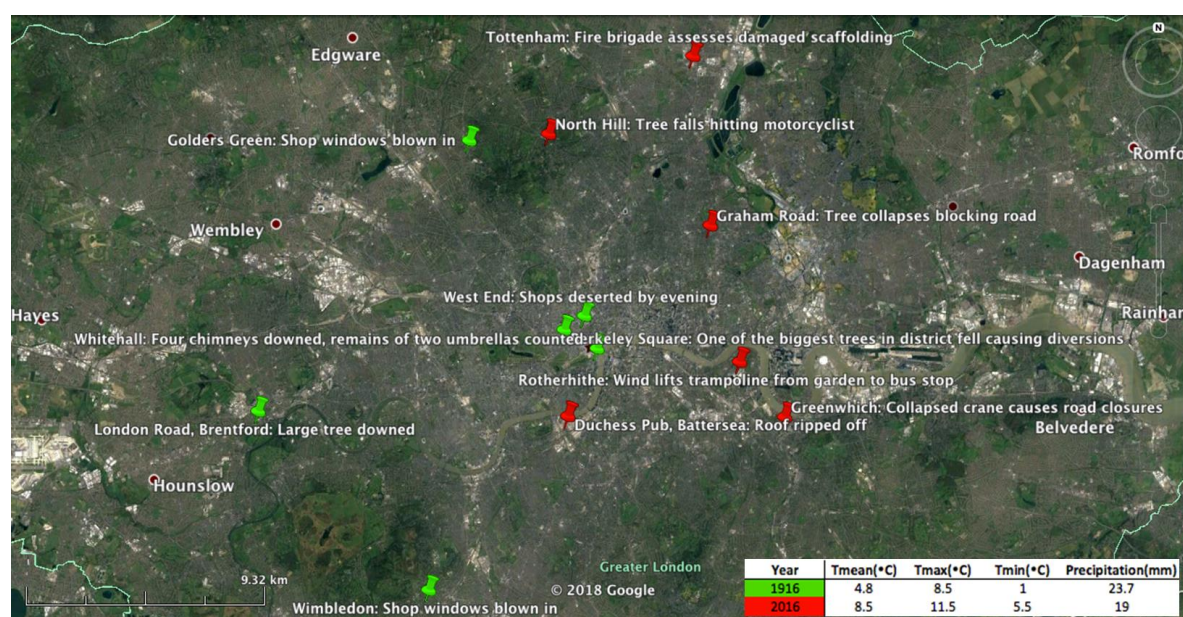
N

Tottenham: Fire brigade assesses damaged scaffolding

Edgware

North Hill: Tree falls hitting motorcyclist

Golders Green: Shop windows blown in

Romfo

Graham Road: Tree collapses blocking road

Wembley

Dagenham

West End: Shops deserted by evening

Hayes

Rainha

Whitehall: Four chimneys downed, remains of two umbrellas counted

rkeley Square: One of the biggest trees in district fell causing diversions

Rotherhithe: Wind lifts trampoline from garden to bus stop

Greenwhich: Collapsed crane causes road closures

London Road, Brentford: Large tree downed

Duchess Pub, Battersea: Roof ripped off

Belvedere

Hounslow

Greater London

9.32 km

© 2018 Google

Wimbledon: Shop windows blown in

| Year | Tmean(•C) | Tmax(•C) | Tmin(•C) | Precipitation(mm) |
|---|---|---|---|---|
| 1916 | 4.8 | 8.5 | 1 | 23.7 |
| 2016 | 8.5 | 11.5 | 5.5 | 19 |